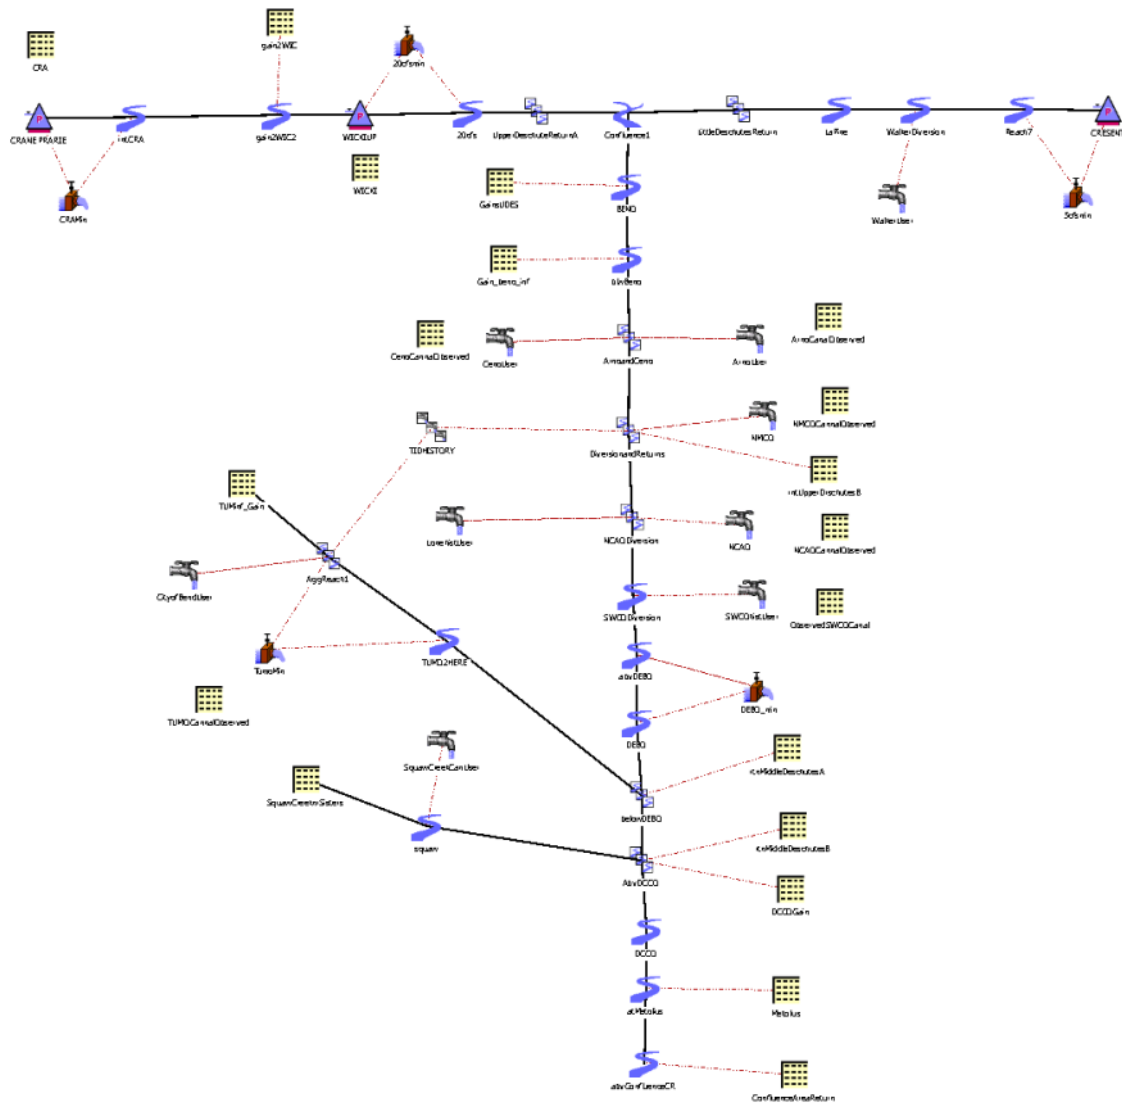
CRA

gain2WIC

20cfsmin

CRANE PRARIE

inCRA

gain2WIC2

WICKIUP

20cfs

UpperDeschutesReturnA

Confluence1

LittleDeschutesReturn

LaPine

WalkerDiversion

Reach7

CRESENT

CRAMin

WICKI

GainsUDES

BEND

WalkerUser

5cfsmin

Gain_bend_inf

blwBend

CenoCanalObserved

CenoUser

ArnoandCeno

ArnoUser

ArnoCanalObserved

TDHISTORY

DiversionandReturns

NMCO

NMCOCanalObserved

intUpperDeschutesB

TUMinf_Gain

LoneNoUser

NCAO Diversion

NCAO

NCAOCanalObserved

AggReach1

CityofBendUser

SWCO Diversion

SWCONoUser

ObservedSWCOCanal

TumoMin

TUMO2HERE

abvDEBO

DEBO_min

TUMOCanalObserved

DEBO

SquawCreekCanUser

IceMiddleDeschutesA

SquawCreekinSisters

belowDEBO

squaw

IceMiddleDeschutesB

AbvDCCO

DCCOGain

DCCO

atMetolius

Metolius

abvConfluenceCR

ConfluenceAreaReturn